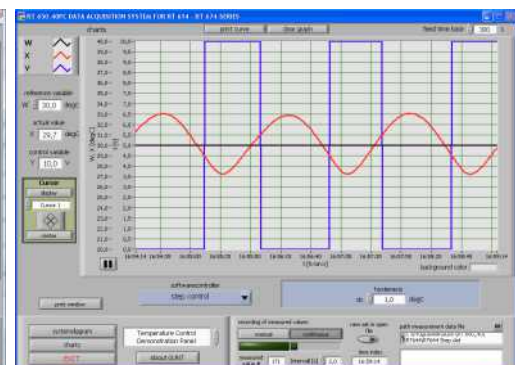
RT 450.40PC DATA ACQUISITION SYSTEM FOR RT 614 ... RT 674 SERIES

charts

print curve

clear graph

fixed time base

W
X
Y

reference variable
W 30,0 degC

actual value
X 29,7 degC

control variable
Y 10,0 V

Cursor
display
Cursor 1
center

W, X [degC]

Y [V]

t [h:m:s]

background color

print window

software controller
step control

hysteresis
dx 1,0 degC

system diagram
charts
EXIT

Temperature Control Demonstration Panel

about GUNT

recording of measured values
manual
continuous

measured value
interval [s]

save all in open file

path measurement data file

time index